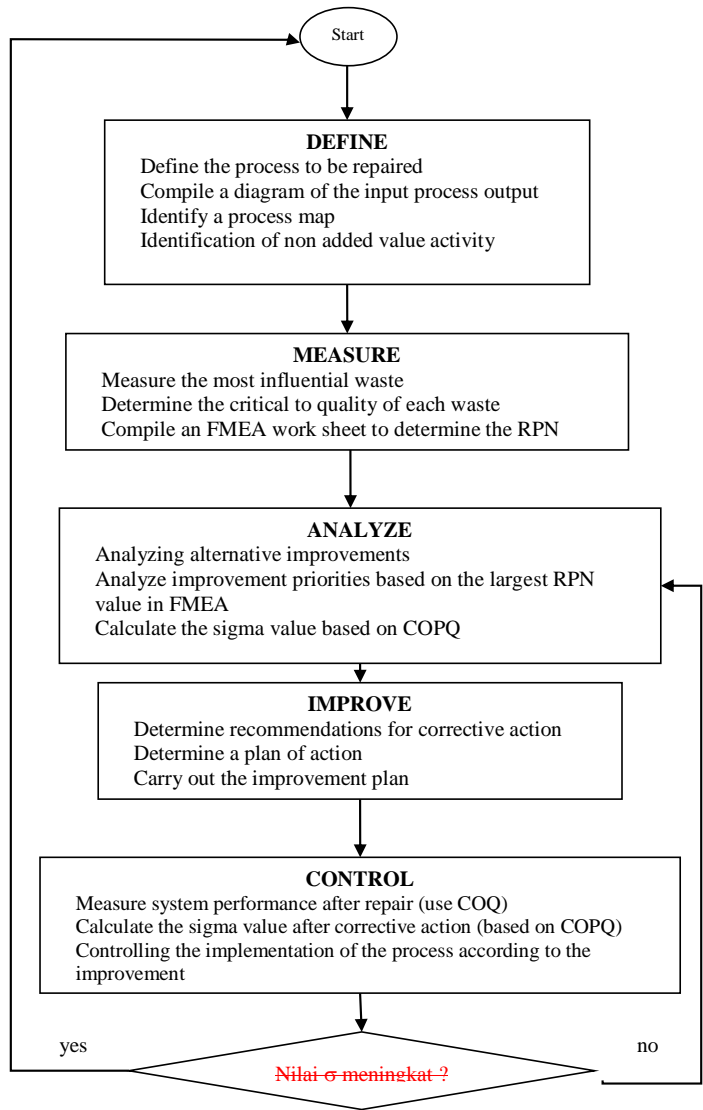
Start

DEFINE
Define the process to be repaired
Compile a diagram of the input process output
Identify a process map
Identification of non added value activity

MEASURE
Measure the most influential waste
Determine the critical to quality of each waste
Compile an FMEA work sheet to determine the RPN

ANALYZE
Analyzing alternative improvements
Analyze improvement priorities based on the largest RPN value in FMEA
Calculate the sigma value based on COPQ

IMPROVE
Determine recommendations for corrective action
Determine a plan of action
Carry out the improvement plan

CONTROL
Measure system performance after repair (use COQ)
Calculate the sigma value after corrective action (based on COPQ)
Controlling the implementation of the process according to the improvement

yes

no

~~Nilai σ meningkat ?~~